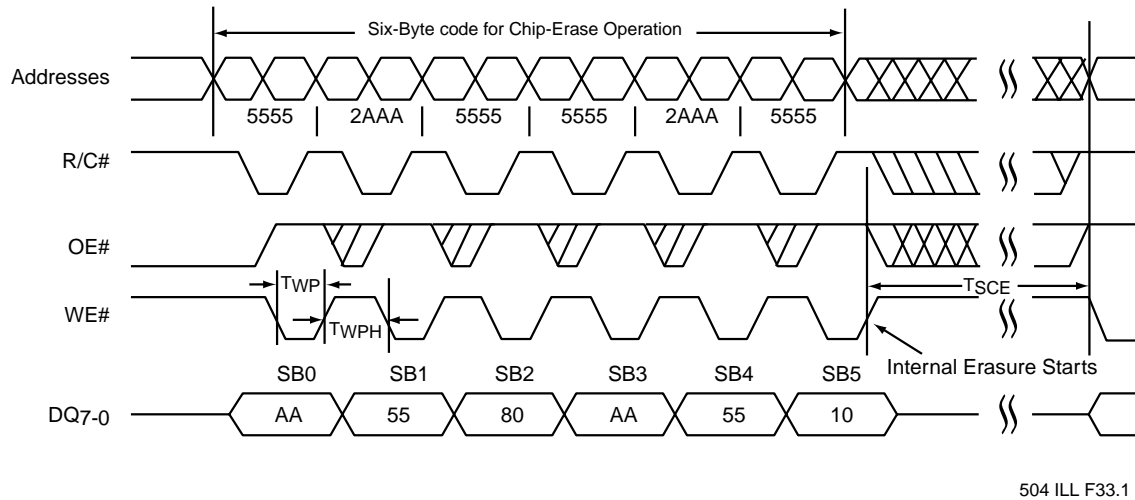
Six-Byte code for Chip-Erase Operation

Addresses

5555 | 2AAA | 5555 | 5555 | 2AAA | 5555

R/C#

OE#

$T_{WP}$

WE#

$T_{WPH}$

$T_{SCE}$

Internal Erasure Starts

SB0 SB1 SB2 SB3 SB4 SB5

$DQ_{7-0}$

AA 55 80 AA 55 10

504 ILL F33.1